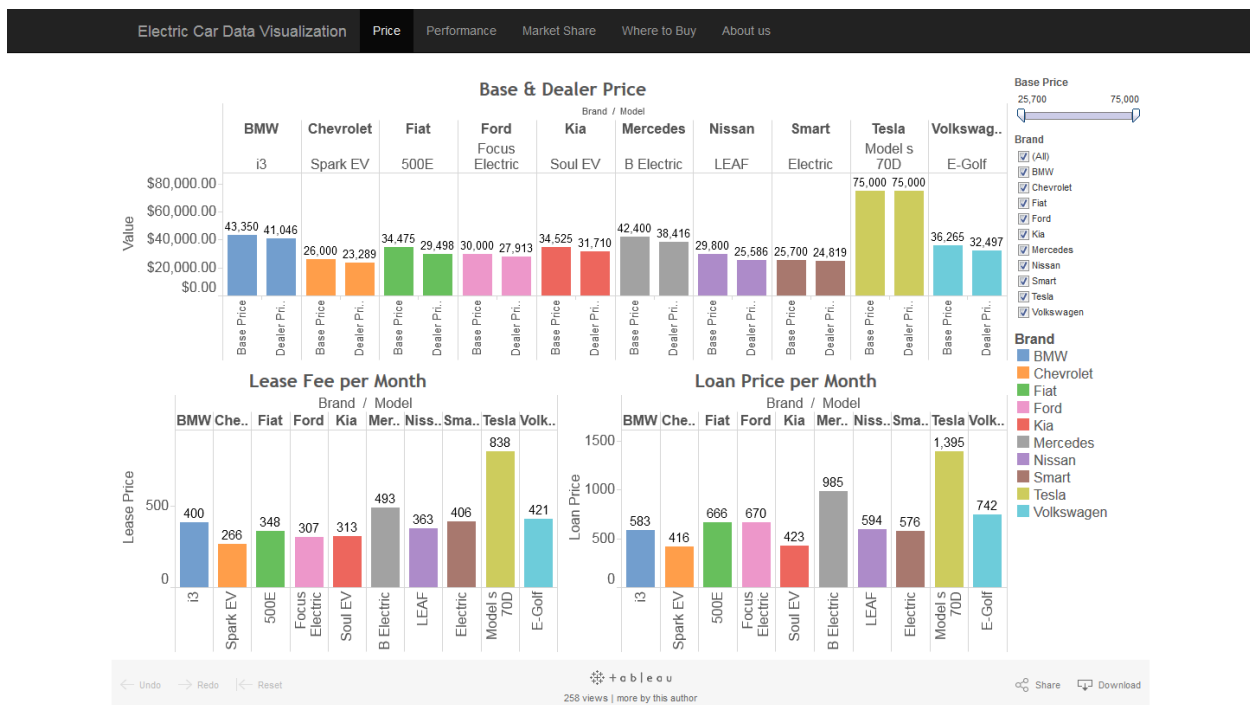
Electric Car Data Visualization Price Performance Market Share Where to Buy About us

Base & Dealer Price

Brand / Model

| BMW | Chevrolet | Fiat | Ford | Kia | Mercedes | Nissan | Smart | Tesla | Volkswag.. |
|---|---|---|---|---|---|---|---|---|---|
| i3 | Spark EV | 500E | Focus Electric | Soul EV | B Electric | LEAF | Electric | Model s 70D | E-Golf |

Value

$80,000.00
$60,000.00
$40,000.00
$20,000.00
$0.00

43,350 41,046 26,000 23,289 34,475 29,498 30,000 27,913 34,525 31,710 42,400 38,416 29,800 25,586 25,700 24,819 75,000 75,000 36,265 32,497

Base Price Dealer Pri.. Base Price Dealer Pri.. Base Price Dealer Pri.. Base Price Dealer Pri.. Base Price Dealer Pri.. Base Price Dealer Pri.. Base Price Dealer Pri.. Base Price Dealer Pri.. Base Price Dealer Pri.. Base Price Dealer Pri..

Base Price
25,700 75,000

Brand
(All)
BMW
Chevrolet
Fiat
Ford
Kia
Mercedes
Nissan
Smart
Tesla
Volkswagen

Brand
BMW
Chevrolet
Fiat
Ford
Kia
Mercedes
Nissan
Smart
Tesla
Volkswagen

Lease Fee per Month

Brand / Model

BMW Che.. Fiat Ford Kia Mer.. Niss.. Sma.. Tesla Volk..

Lease Price

500
0

400 266 348 307 313 493 363 406 838 421

i3 Spark EV 500E Focus Electric Soul EV B Electric LEAF Electric Model s 70D E-Golf

Loan Price per Month

Brand / Model

BMW Che.. Fiat Ford Kia Mer.. Niss.. Sma.. Tesla Volk..

Loan Price

1500
1000
500
0

583 416 666 670 423 985 594 576 1,395 742

i3 Spark EV 500E Focus Electric Soul EV B Electric LEAF Electric Model s 70D E-Golf

Undo Redo Reset

+ableau
258 views | more by this author

Share Download